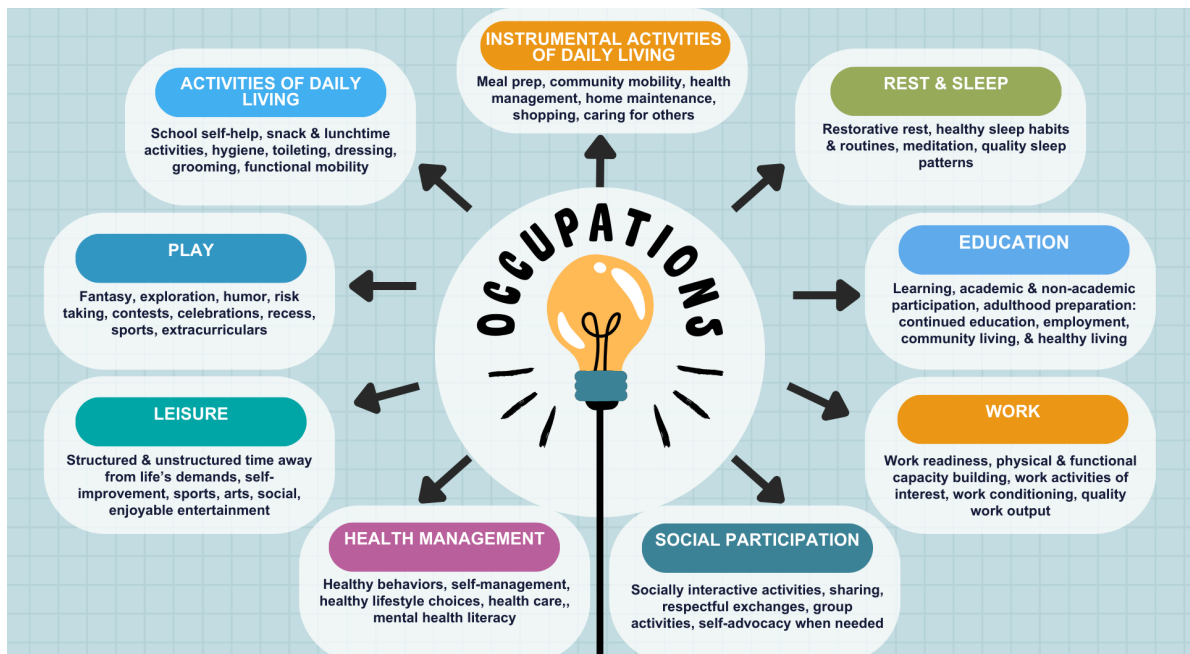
INSTRUMENTAL ACTIVITIES OF DAILY LIVING

Meal prep, community mobility, health management, home maintenance, shopping, caring for others

ACTIVITIES OF DAILY LIVING

School self-help, snack & lunchtime activities, hygiene, toileting, dressing, grooming, functional mobility

REST & SLEEP

Restorative rest, healthy sleep habits & routines, meditation, quality sleep patterns

OCCUPATIONS

PLAY

Fantasy, exploration, humor, risk taking, contests, celebrations, recess, sports, extracurriculars

EDUCATION

Learning, academic & non-academic participation, adulthood preparation: continued education, employment, community living, & healthy living

LEISURE

Structured & unstructured time away from life's demands, self-improvement, sports, arts, social, enjoyable entertainment

WORK

Work readiness, physical & functional capacity building, work activities of interest, work conditioning, quality work output

HEALTH MANAGEMENT

Healthy behaviors, self-management, healthy lifestyle choices, health care,, mental health literacy

SOCIAL PARTICIPATION

Socially interactive activities, sharing, respectful exchanges, group activities, self-advocacy when needed